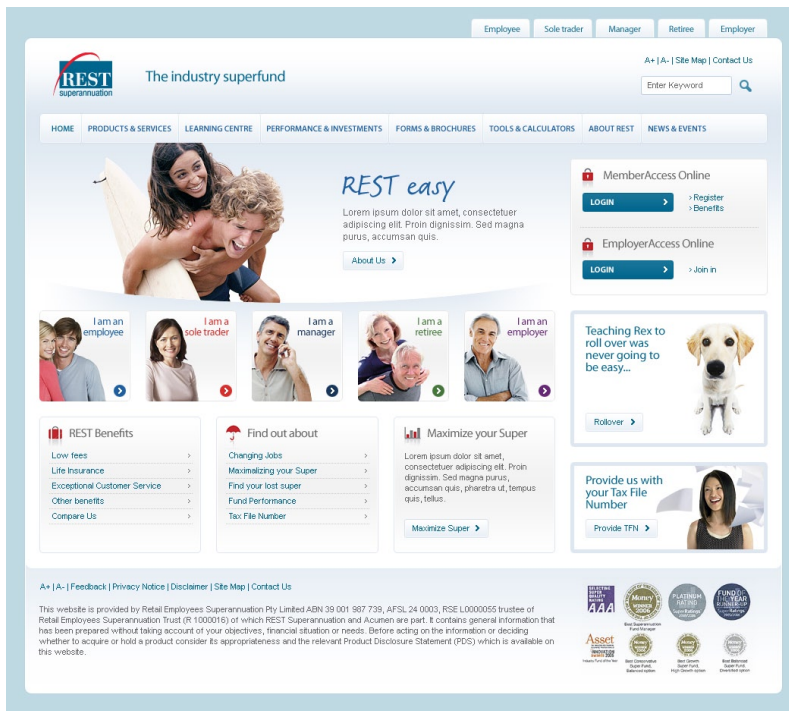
Employee | Sole trader | Manager | Retiree | Employer

REST superannuation

The industry superfund

A+ | A- | Site Map | Contact Us

Enter Keyword

HOME | PRODUCTS & SERVICES | LEARNING CENTRE | PERFORMANCE & INVESTMENTS | FORMS & BROCHURES | TOOLS & CALCULATORS | ABOUT REST | NEWS & EVENTS

REST easy

Lorem ipsum dolor sit amet, consectetuer adipiscing elit. Proin dignissim. Sed magna purus, accumsan quis.

About Us

MemberAccess Online

LOGIN

› Register
› Benefits

EmployerAccess Online

LOGIN

› Join in

I am an employee

I am a sole trader

I am a manager

I am a retiree

I am an employer

Teaching Rex to roll over was never going to be easy...

Rollover

REST Benefits

Low fees
Life Insurance
Exceptional Customer Service
Other benefits
Compare Us

Find out about

Changing Jobs
Maximalizing your Super
Find your lost super
Fund Performance
Tax File Number

Maximize your Super

Lorem ipsum dolor sit amet, consectetuer adipiscing elit. Proin dignissim. Sed magna purus, accumsan quis, pharetra ut, tempus quis, tellus.

Maximize Super

Provide us with your Tax File Number

Provide TFN

A+ | A- | Feedback | Privacy Notice | Disclaimer | Site Map | Contact Us

This website is provided by Retail Employees Superannuation Pty Limited ABN 39 001 987 739, AFSL 24 0003, RSE L0000055 trustee of Retail Employees Superannuation Trust (R 1000016) of which REST Superannuation and Acumen are part. It contains general information that has been prepared without taking account of your objectives, financial situation or needs. Before acting on the information or deciding whether to acquire or hold a product consider its appropriateness and the relevant Product Disclosure Statement (PDS) which is available on this website.

AAA

Money WINNER 2008

PLATINUM RATING

FUND OF THE YEAR RUNNER UP

Asset

Money

Money

Money